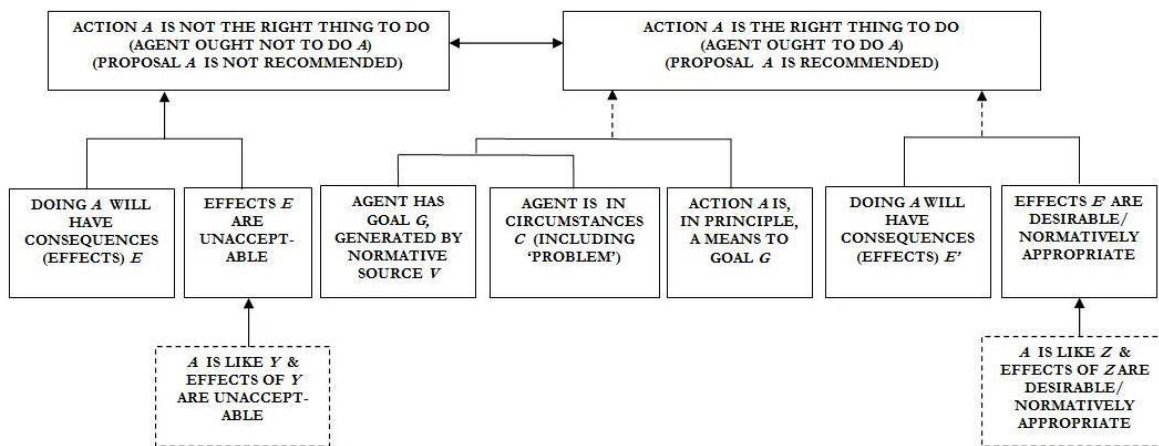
ACTION *A* IS NOT THE RIGHT THING TO DO (AGENT OUGHT NOT TO DO *A*) (PROPOSAL *A* IS NOT RECOMMENDED)

ACTION *A* IS THE RIGHT THING TO DO (AGENT OUGHT TO DO *A*) (PROPOSAL *A* IS RECOMMENDED)

DOING *A* WILL HAVE CONSEQUENCES (EFFECTS) *E*

EFFECTS *E* ARE UNACCEPTABLE

*A* IS LIKE *Y* & EFFECTS OF *Y* ARE UNACCEPTABLE

AGENT HAS GOAL *G*, GENERATED BY NORMATIVE SOURCE *V*

AGENT IS IN CIRCUMSTANCES *C* (INCLUDING 'PROBLEM')

ACTION *A* IS, IN PRINCIPLE, A MEANS TO GOAL *G*

DOING *A* WILL HAVE CONSEQUENCES (EFFECTS) *E'*

EFFECTS *E'* ARE DESIRABLE/ NORMATIVELY APPROPRIATE

*A* IS LIKE *Z* & EFFECTS OF *Z* ARE DESIRABLE/ NORMATIVELY APPROPRIATE